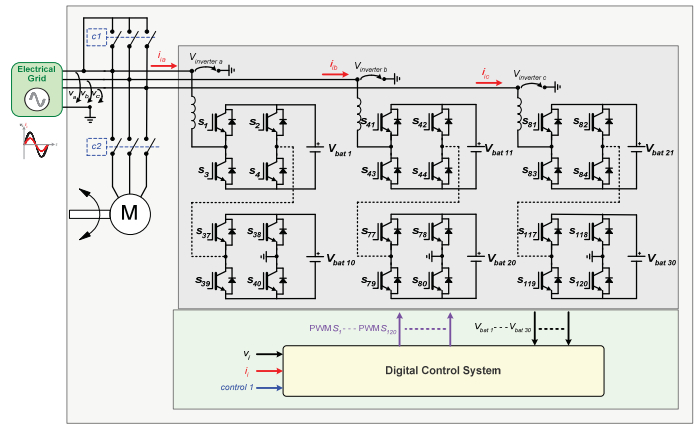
c1

Electrical Grid

$v_a$ $v_b$ $v_c$

c2

M

$i_{ia}$

$V_{inverter\ a}$

$i_{ib}$

$V_{inverter\ b}$

$i_{ic}$

$V_{inverter\ c}$

$s_1$ $s_2$ $s_3$ $s_4$

$V_{bat\ 1}$

$s_{41}$ $s_{42}$ $s_{43}$ $s_{44}$

$V_{bat\ 11}$

$s_{81}$ $s_{82}$ $s_{83}$ $s_{84}$

$V_{bat\ 21}$

$s_{37}$ $s_{38}$ $s_{39}$ $s_{40}$

$V_{bat\ 10}$

$s_{77}$ $s_{78}$ $s_{79}$ $s_{80}$

$V_{bat\ 20}$

$s_{117}$ $s_{118}$ $s_{119}$ $s_{120}$

$V_{bat\ 30}$

PWM $S_1$ - - - PWM $S_{120}$

$V_{bat\ 1}$ - - - $V_{bat\ 30}$

$v_i$

$i_i$

control 1

Digital Control System